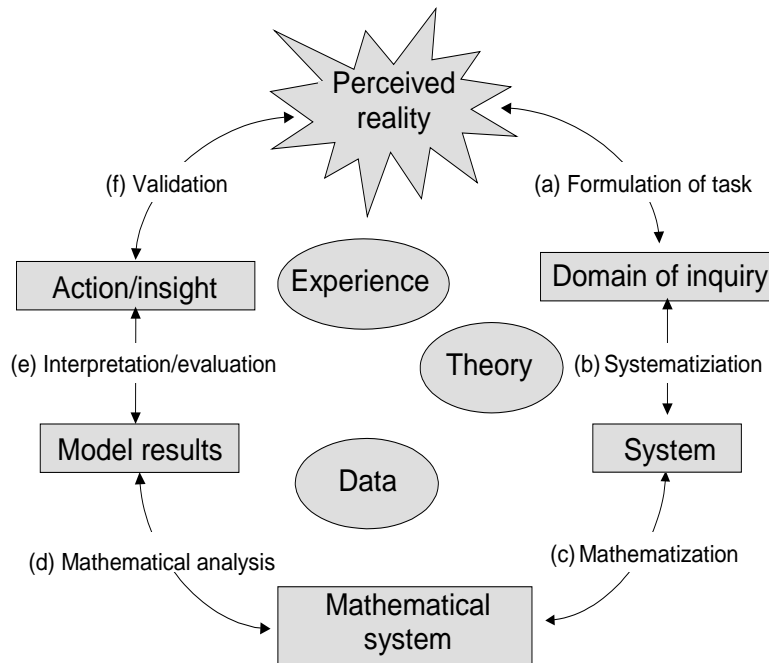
Perceived reality

(f) Validation

(a) Formulation of task

Action/insight

Experience

Domain of inquiry

(e) Interpretation/evaluation

Theory

(b) Systematiziation

Model results

Data

System

(d) Mathematical analysis

(c) Mathematization

Mathematical system